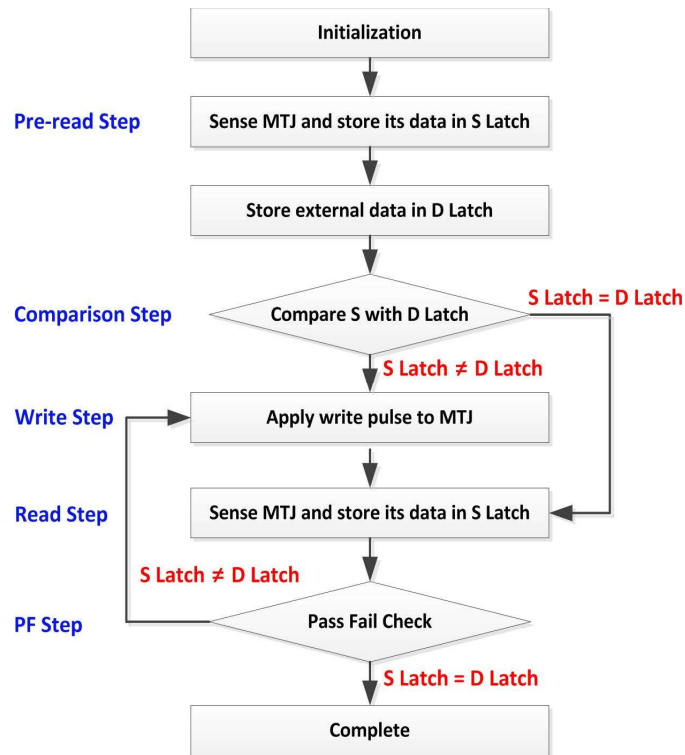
Initialization

Pre-read Step

Sense MTJ and store its data in S Latch

Store external data in D Latch

Comparison Step

Compare S with D Latch

S Latch = D Latch

S Latch ≠ D Latch

Write Step

Apply write pulse to MTJ

Read Step

Sense MTJ and store its data in S Latch

S Latch ≠ D Latch

PF Step

Pass Fail Check

S Latch = D Latch

Complete